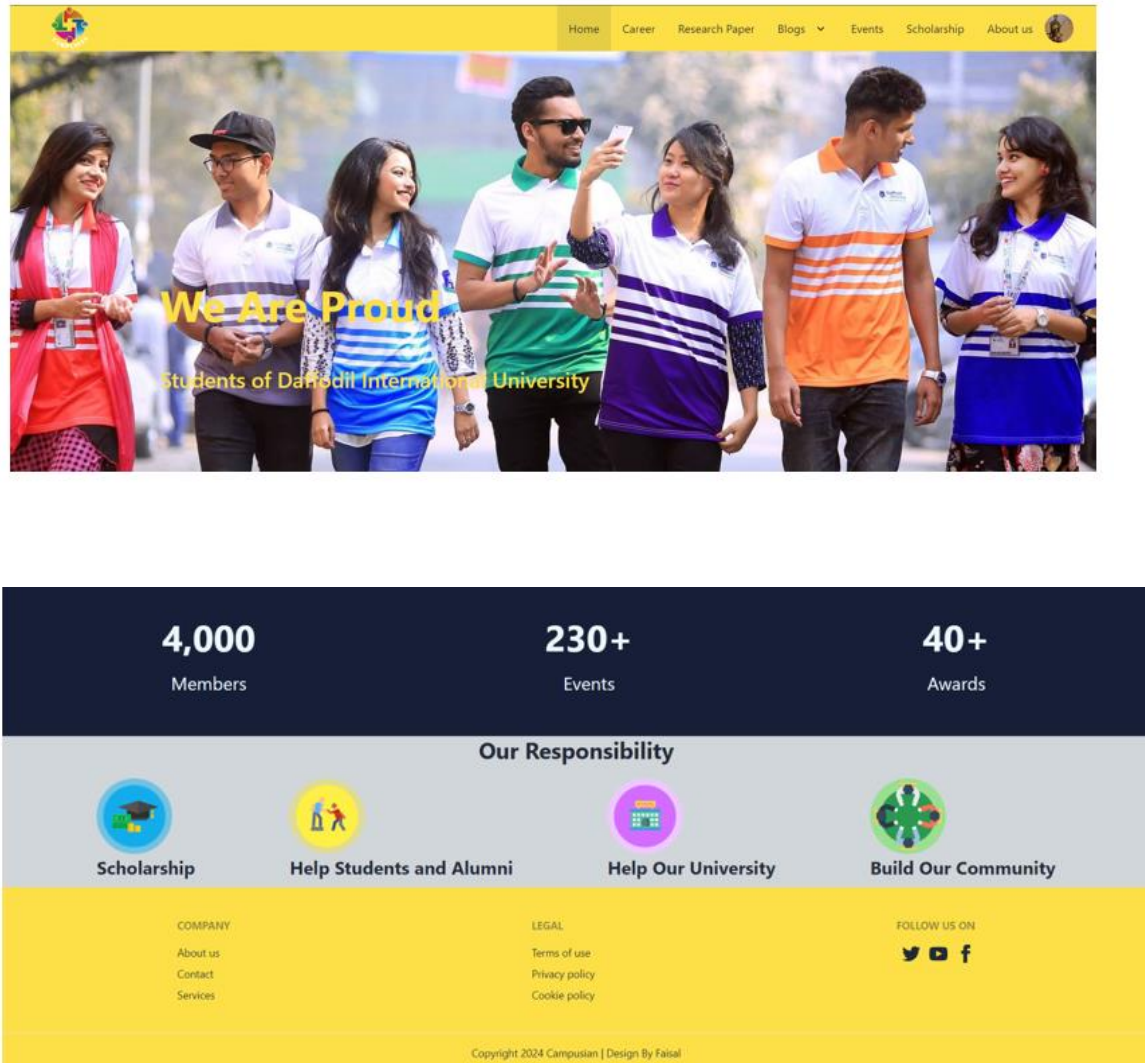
Home Career Research Paper Blogs Events Scholarship About us

We Are Proud

Students of Daffodil International University

4,000
Members

230+
Events

40+
Awards

Our Responsibility

Scholarship

Help Students and Alumni

Help Our University

Build Our Community

COMPANY
About us
Contact
Services

LEGAL
Terms of use
Privacy policy
Cookie policy

FOLLOW US ON

Copyright 2024 Campusian | Design By Faisal